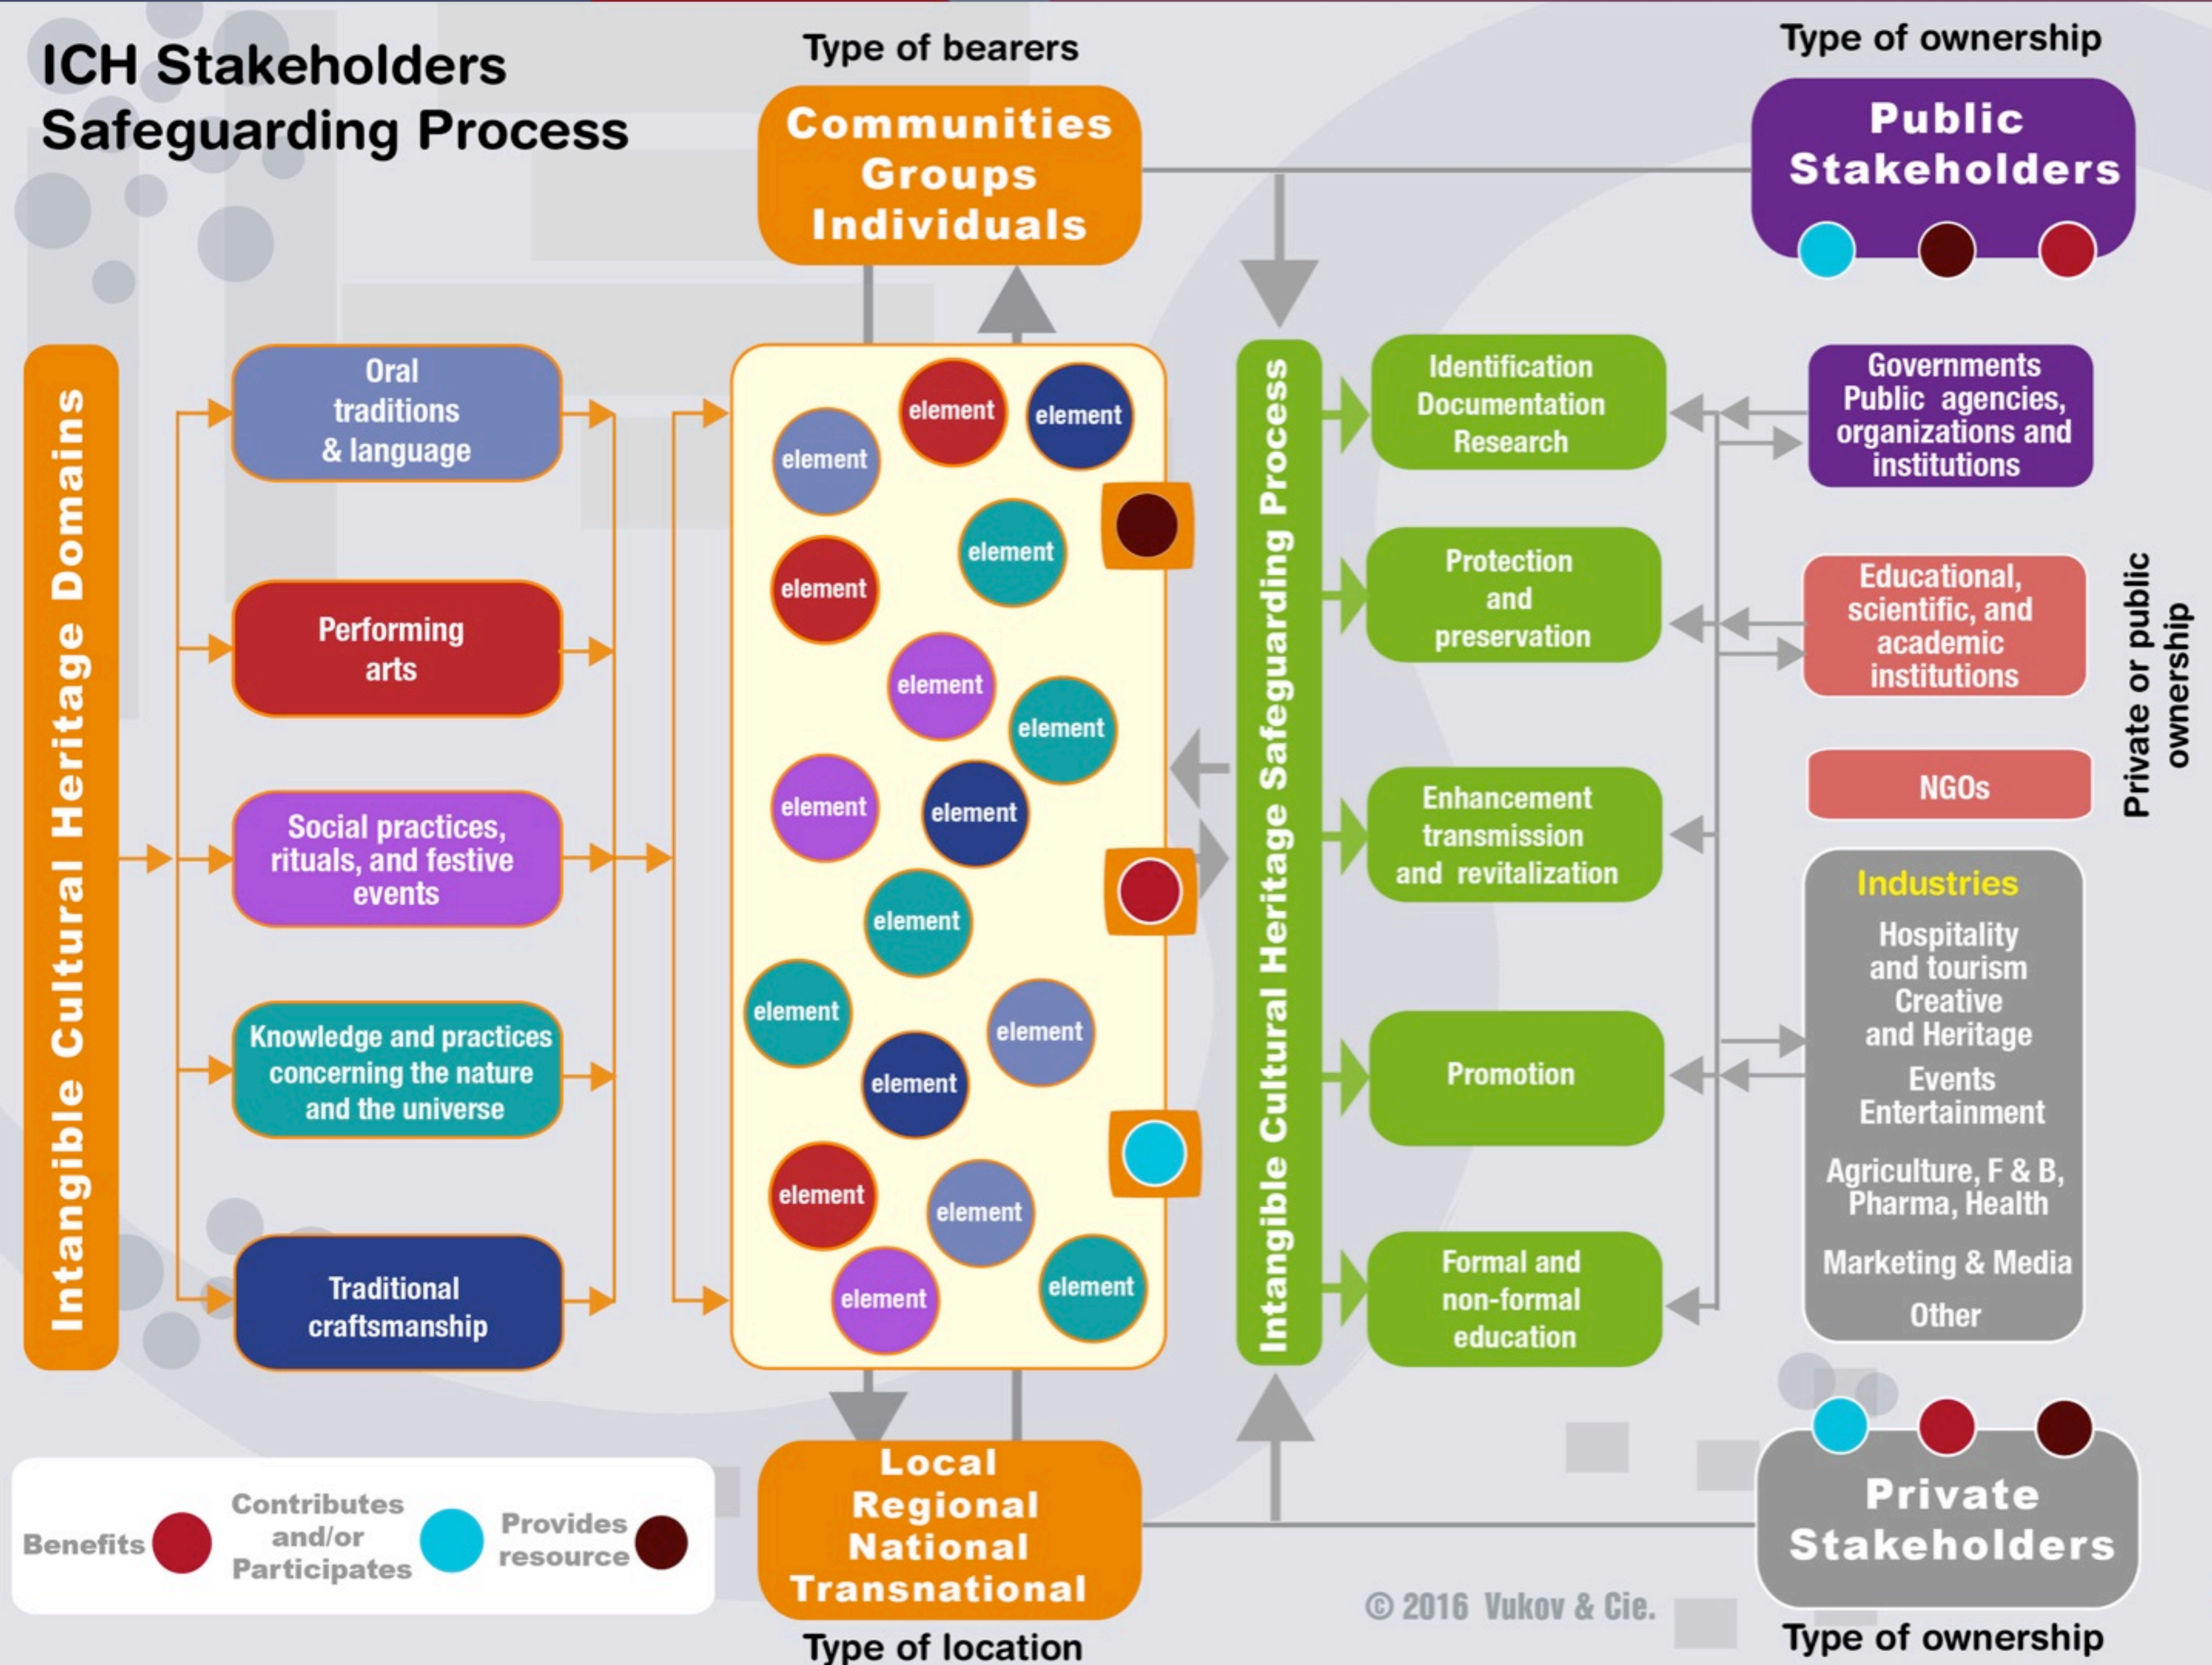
ICH Stakeholders
Safeguarding Process

Type of bearers

Communities
Groups
Individuals

Type of ownership

Public
Stakeholders

Intangible Cultural Heritage Domains

Oral traditions & language

Performing arts

Social practices, rituals, and festive events

Knowledge and practices concerning the nature and the universe

Traditional craftsmanship

element
element
element
element
element
element
element
element
element
element
element
element
element
element
element
element
element
element
element
element

Intangible Cultural Heritage Safeguarding Process

Identification
Documentation
Research

Protection and preservation

Enhancement transmission and revitalization

Promotion

Formal and non-formal education

Governments
Public agencies, organizations and institutions

Educational, scientific, and academic institutions

NGOs

Private or public ownership

Industries
Hospitality and tourism
Creative and Heritage
Events
Entertainment
Agriculture, F & B, Pharma, Health
Marketing & Media
Other

Benefits
Contributes and/or Participates
Provides resource

Local
Regional
National
Transnational

Type of location

© 2016 Vukov & Cie.

Private
Stakeholders

Type of ownership